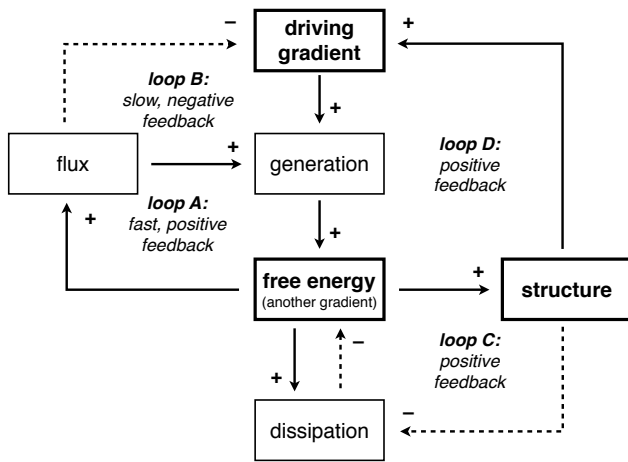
driving gradient

–

+

loop B: slow, negative feedback

+

flux

+

generation

loop D: positive feedback

loop A: fast, positive feedback

+

+

free energy (another gradient)

+

structure

–

loop C: positive feedback

+

–

dissipation